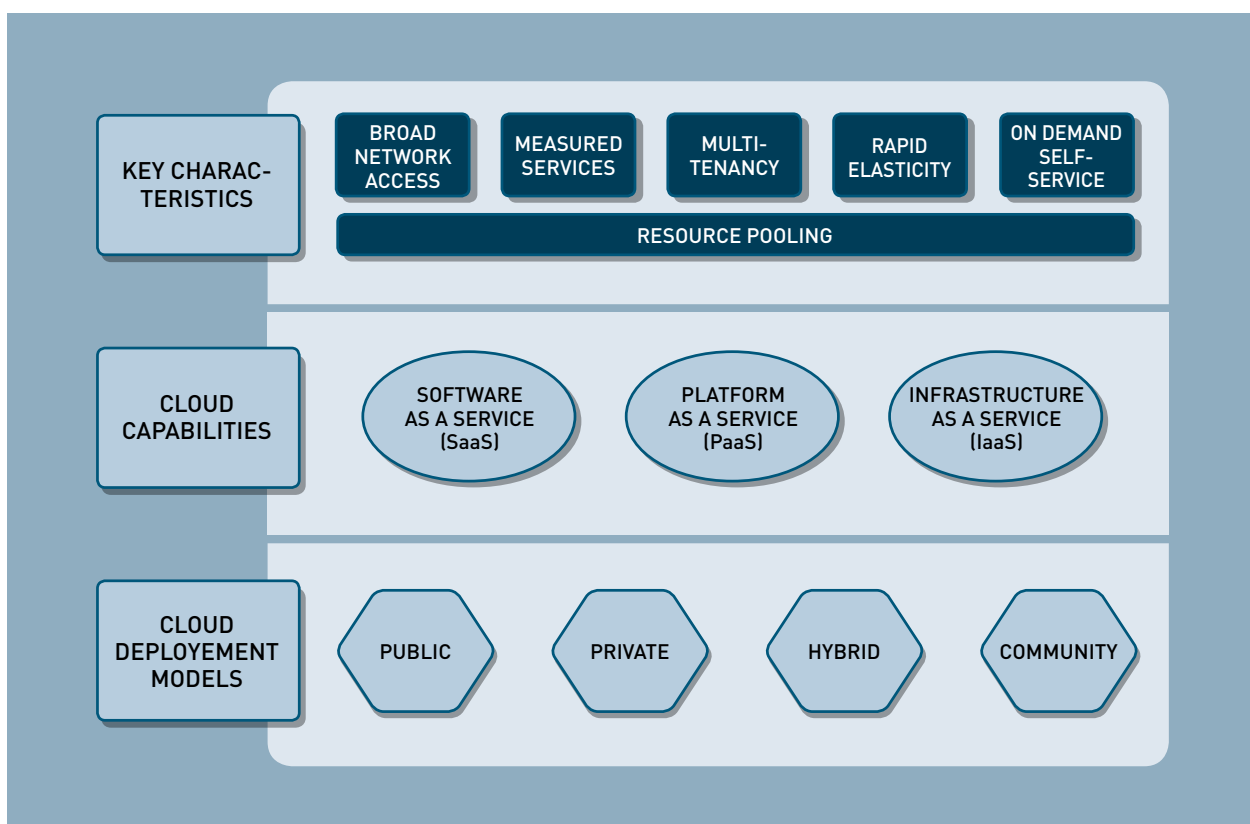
KEY CHARACTERISTICS

BROAD NETWORK ACCESS

MEASURED SERVICES

MULTI-TENANCY

RAPID ELASTICITY

ON DEMAND SELF-SERVICE

RESOURCE POOLING

CLOUD CAPABILITIES

SOFTWARE AS A SERVICE (SaaS)

PLATFORM AS A SERVICE (PaaS)

INFRASTRUCTURE AS A SERVICE (IaaS)

CLOUD DEPLOYEMENT MODELS

PUBLIC

PRIVATE

HYBRID

COMMUNITY